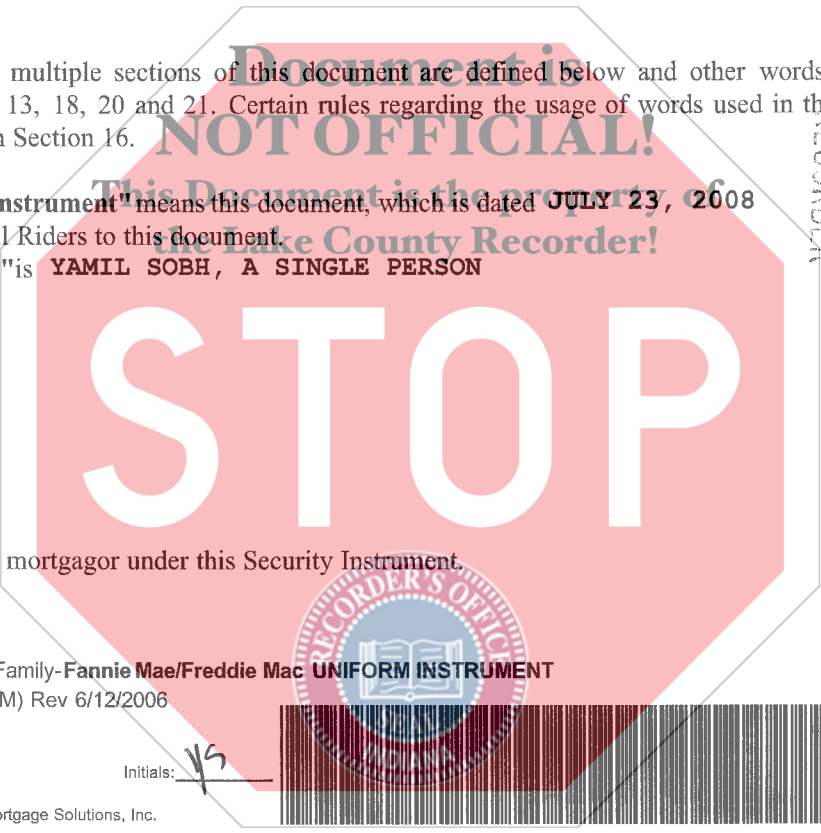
multiple sections of this document are defined below and other words 13, 18, 20 and 21. Certain rules regarding the usage of words used in th Section 16.

Document is NOT OFFICIAL!

This Document is the property of the Lake County Recorder!

nstrument" means this document, which is dated JULY 23, 2008 l Riders to this document.
"is YAMIL SOBH, A SINGLE PERSON

STOP

mortgagor under this Security Instrument.

RECORDER'S OFFICE
INDIANA

Family-Fannie Mae/Freddie Mac UNIFORM INSTRUMENT
M) Rev 6/12/2006

Initials: YS

ortgage Solutions, Inc.